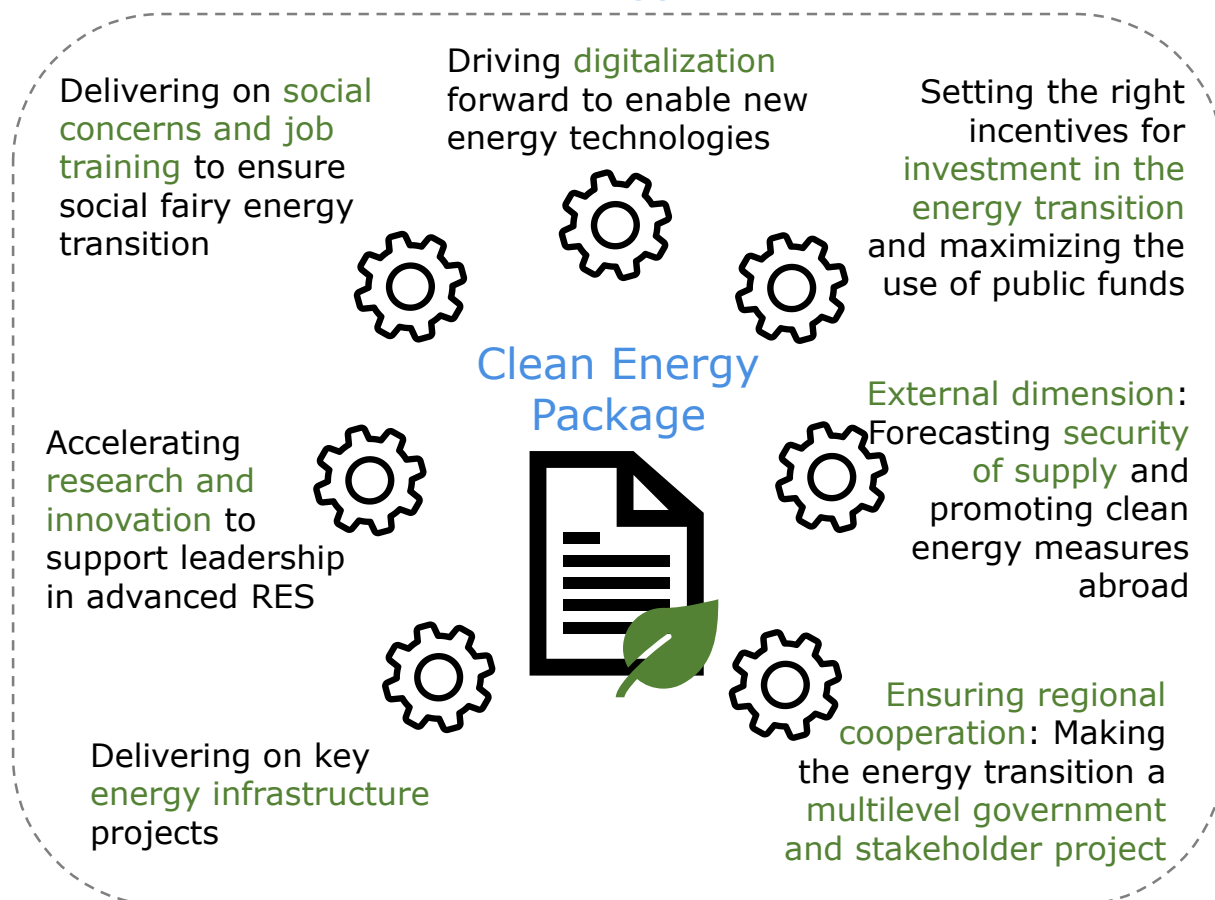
Driving digitalization forward to enable new energy technologies

Delivering on social concerns and job training to ensure social fairy energy transition

Setting the right incentives for investment in the energy transition and maximizing the use of public funds

Clean Energy Package

Accelerating research and innovation to support leadership in advanced RES

External dimension: Forecasting security of supply and promoting clean energy measures abroad

Delivering on key energy infrastructure projects

Ensuring regional cooperation: Making the energy transition a multilevel government and stakeholder project